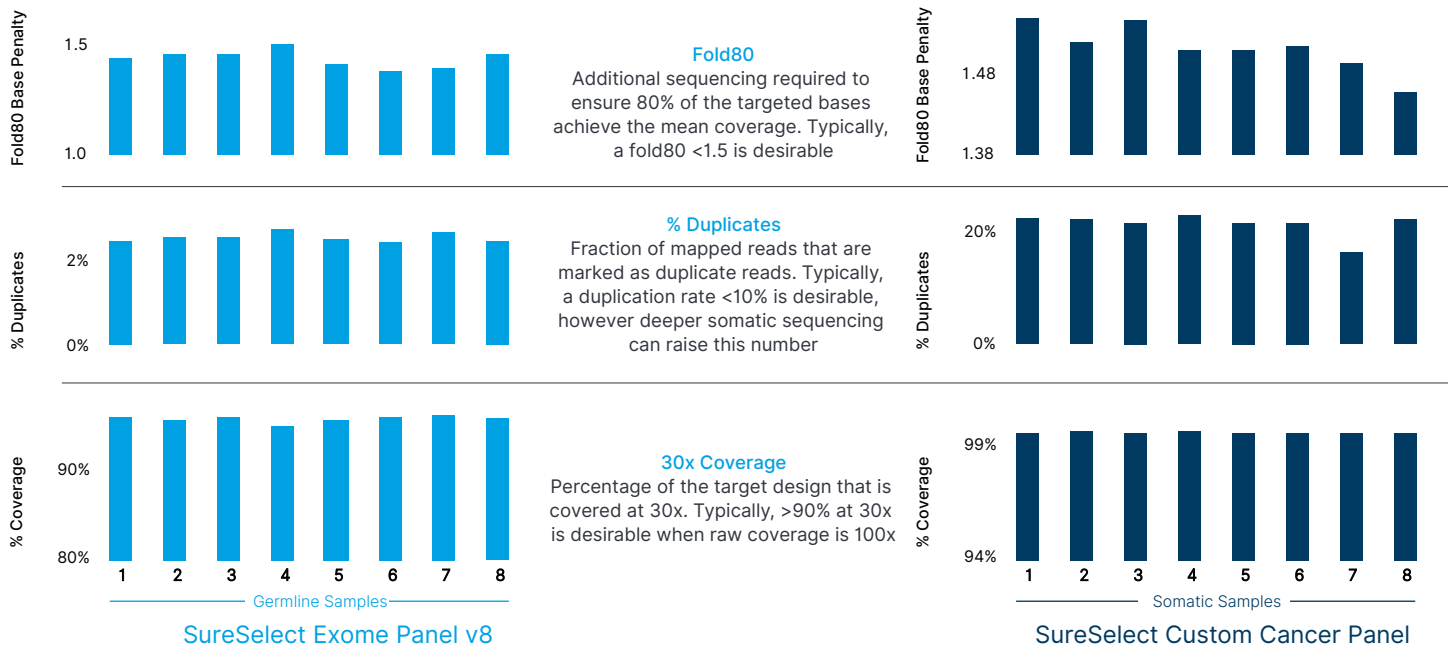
Fold80 Base Penalty
1.5
1.0

Fold80
Additional sequencing required to ensure 80% of the targeted bases achieve the mean coverage. Typically, a fold80 <1.5 is desirable

Fold80 Base Penalty
1.48
1.38

% Duplicates
2%
0%

% Duplicates
Fraction of mapped reads that are marked as duplicate reads. Typically, a duplication rate <10% is desirable, however deeper somatic sequencing can raise this number

% Duplicates
20%
0%

% Coverage
90%
80%

30x Coverage
Percentage of the target design that is covered at 30x. Typically, >90% at 30x is desirable when raw coverage is 100x

% Coverage
99%
94%

1 2 3 4 5 6 7 8
Germline Samples
SureSelect Exome Panel v8

1 2 3 4 5 6 7 8
Somatic Samples
SureSelect Custom Cancer Panel